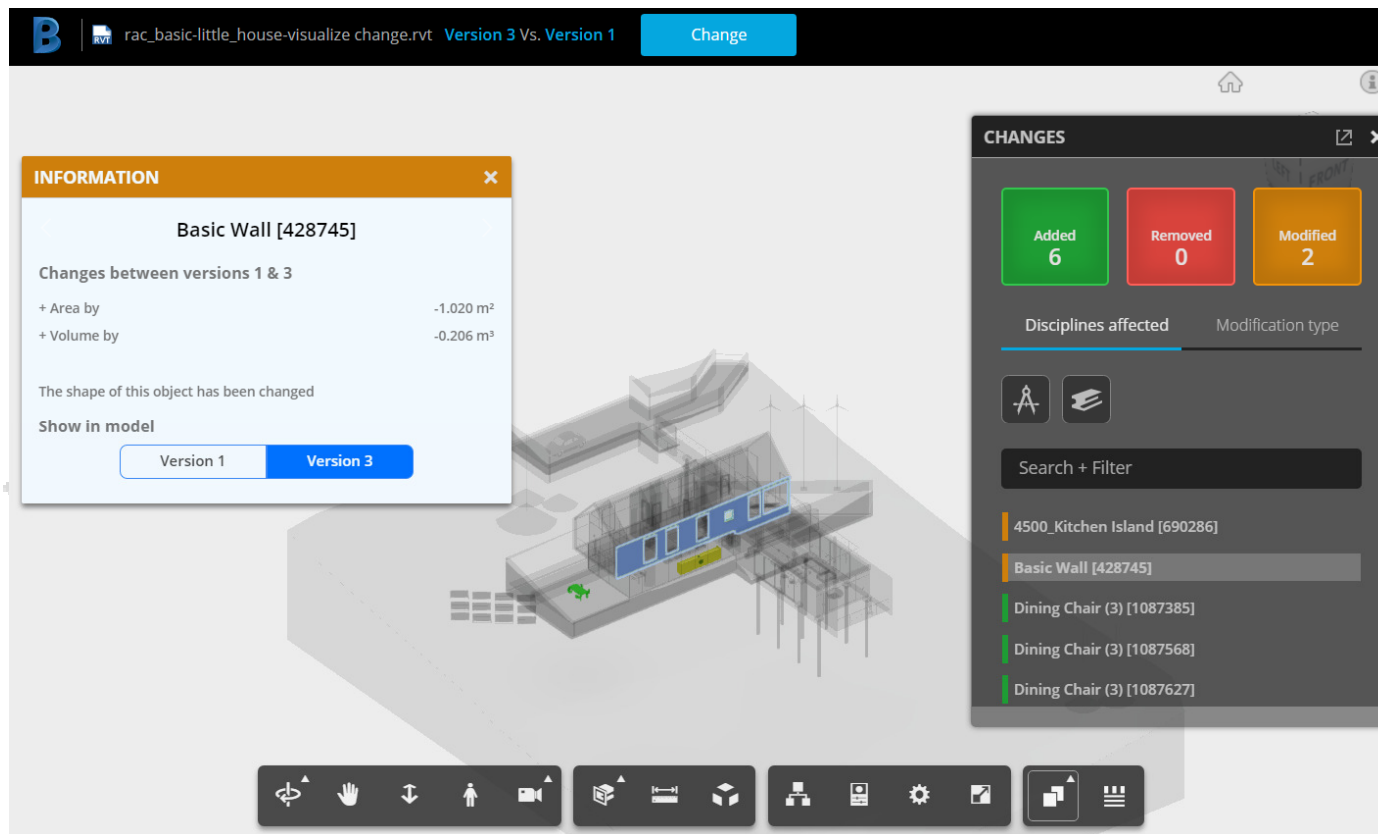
B RVT rac_basic-little_house-visualize change.rvt Version 3 Vs. Version 1

Change

INFORMATION ×

Basic Wall [428745]

Changes between versions 1 & 3

+ Area by -1.020 m²

+ Volume by -0.206 m³

The shape of this object has been changed

Show in model

Version 1 Version 3

CHANGES

Added 6

Removed 0

Modified 2

Disciplines affected Modification type

Search + Filter

4500_Kitchen Island [690286]

Basic Wall [428745]

Dining Chair (3) [1087385]

Dining Chair (3) [1087568]

Dining Chair (3) [1087627]

FRONT